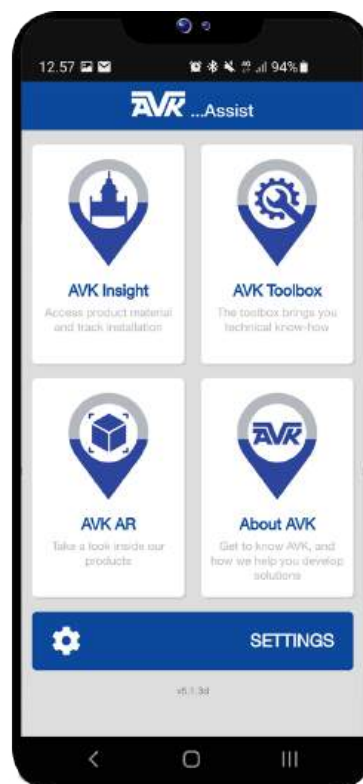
12.57

94%

AVK ...Assist

AVK Insight
Access product material and track installation

AVK Toolbox
The toolbox brings you technical know-how

AVK AR
Take a look inside our products

AVK
About AVK
Get to know AVK, and how we help you develop solutions

SETTINGS

v5.1.3d